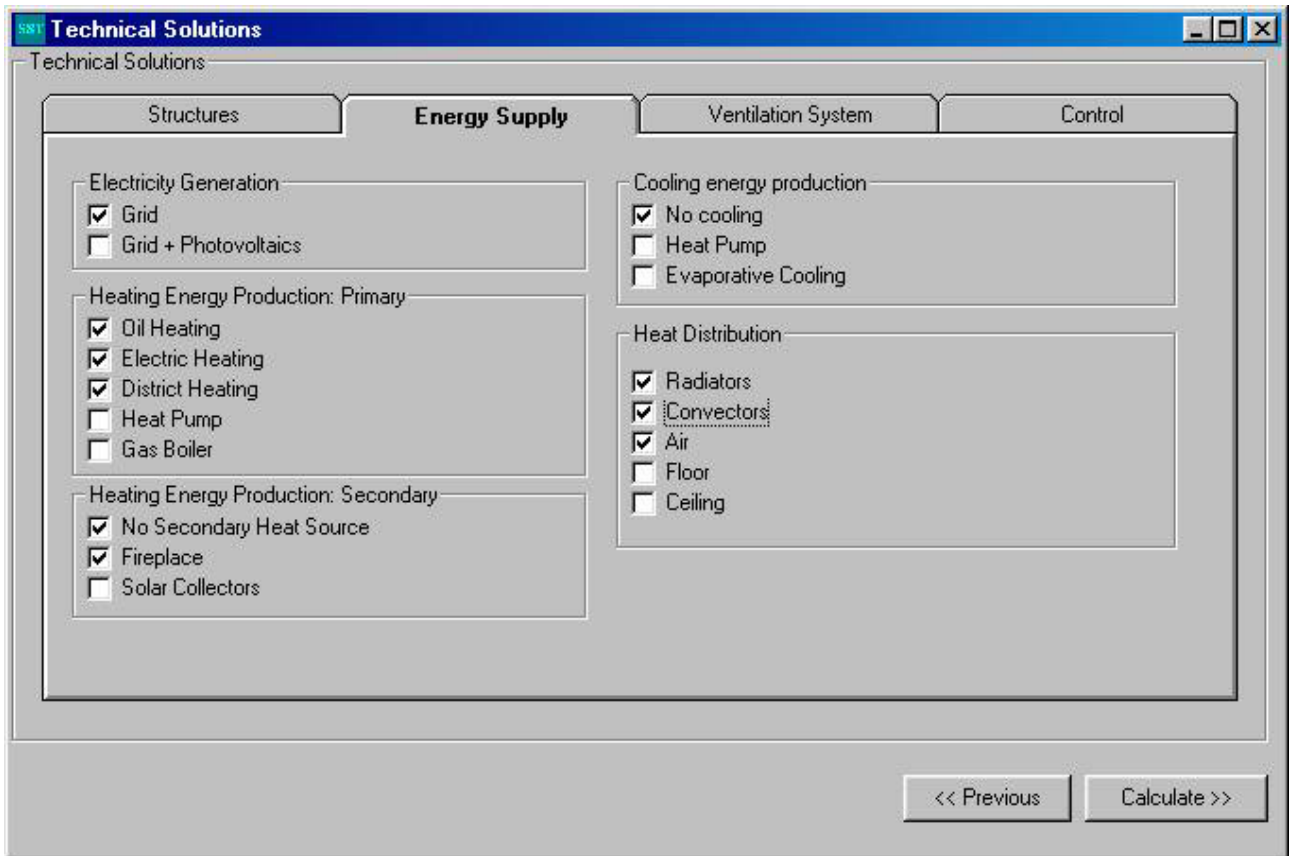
SST Technical Solutions

Technical Solutions

Structures
Energy Supply
Ventilation System
Control

Electricity Generation
☑ Grid
☐ Grid + Photovoltaics

Heating Energy Production: Primary
☑ Oil Heating
☑ Electric Heating
☑ District Heating
☐ Heat Pump
☐ Gas Boiler

Heating Energy Production: Secondary
☑ No Secondary Heat Source
☑ Fireplace
☐ Solar Collectors

Cooling energy production
☑ No cooling
☐ Heat Pump
☐ Evaporative Cooling

Heat Distribution
☑ Radiators
☑ Convectors
☑ Air
☐ Floor
☐ Ceiling

<< Previous
Calculate >>